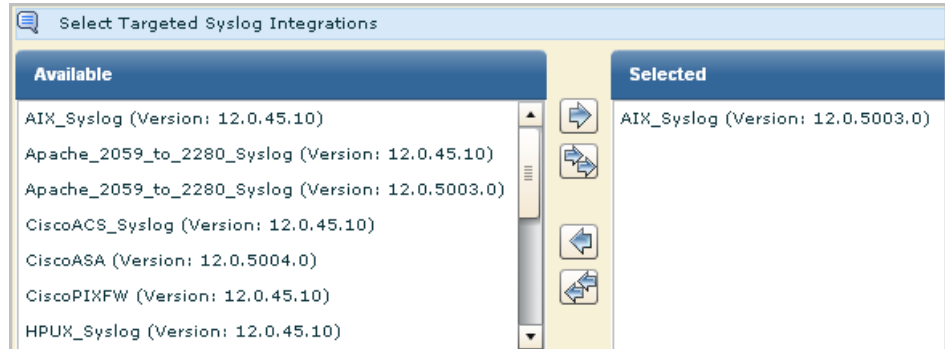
Select Targeted Syslog Integrations

Available

AIX_Syslog (Version: 12.0.45.10)
Apache_2059_to_2280_Syslog (Version: 12.0.45.10)
Apache_2059_to_2280_Syslog (Version: 12.0.5003.0)
CiscoACS_Syslog (Version: 12.0.45.10)
CiscoASA (Version: 12.0.5004.0)
CiscoPIXFW (Version: 12.0.45.10)
HPUX_Syslog (Version: 12.0.45.10)

Selected

AIX_Syslog (Version: 12.0.5003.0)